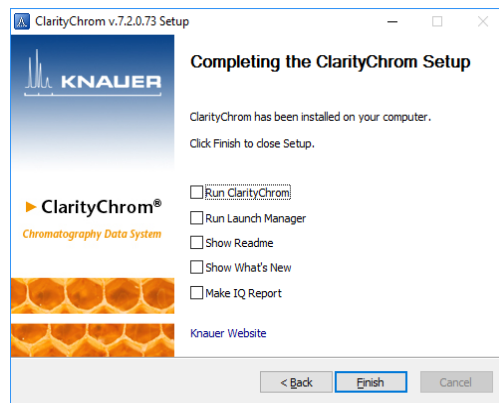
ClarityChrom v.7.2.0.73 Setup

KNAUER

► ClarityChrom®
Chromatography Data System

Completing the ClarityChrom Setup

ClarityChrom has been installed on your computer.

Click Finish to close Setup.

Run ClarityChrom
Run Launch Manager
Show Readme
Show What's New
Make IQ Report

Knauer Website

< Back
Finish
Cancel